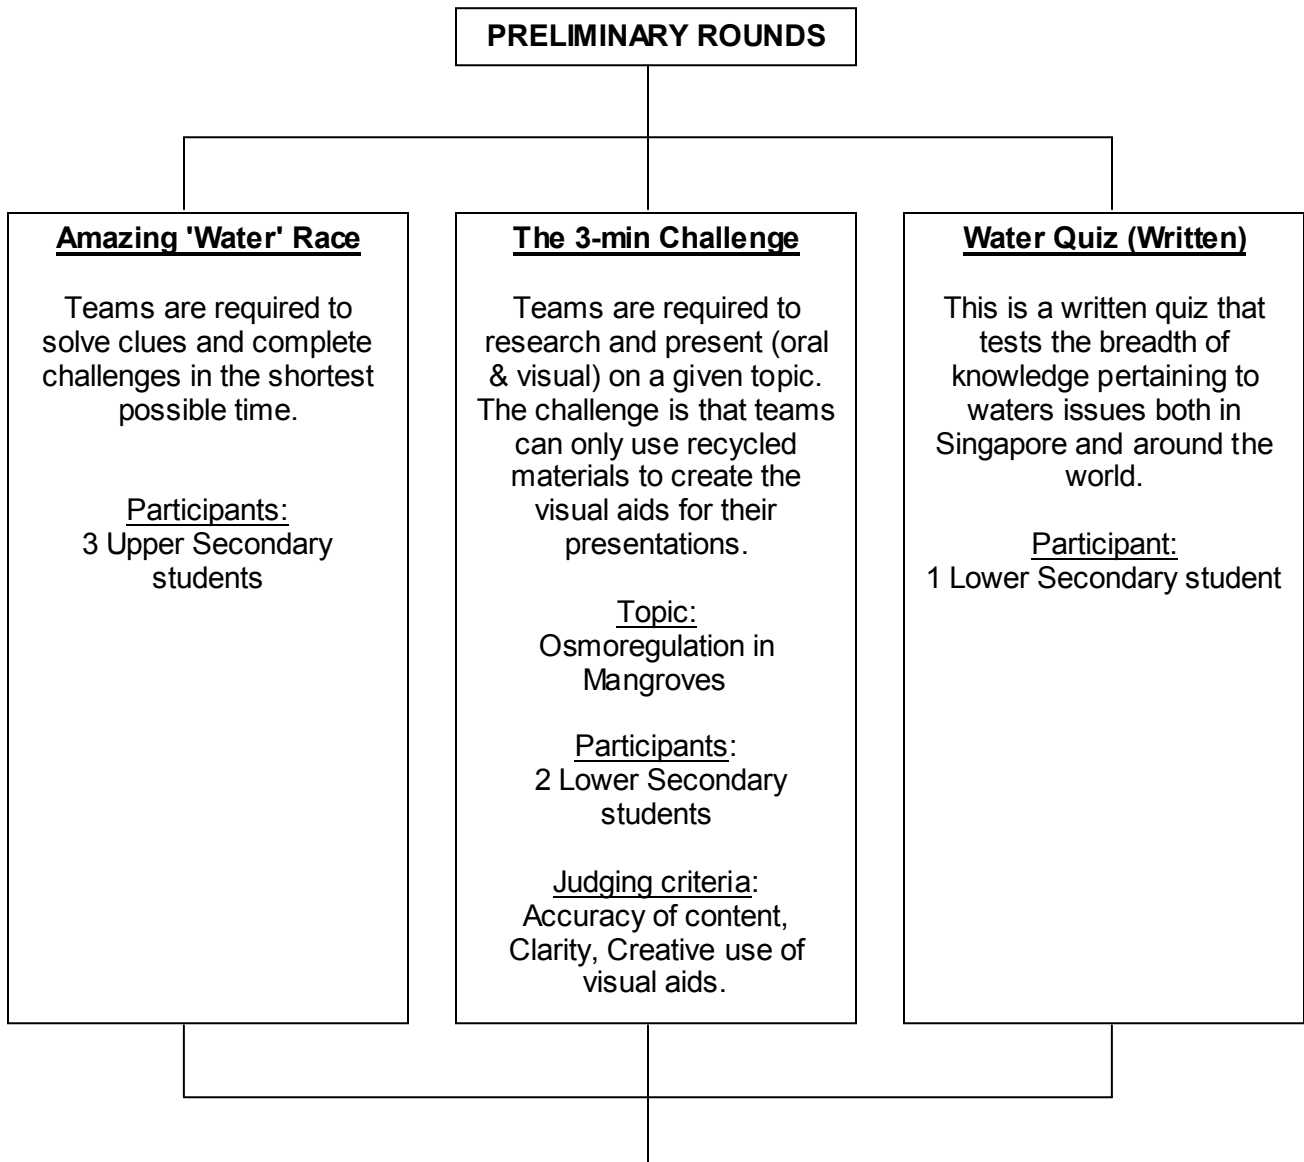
PRELIMINARY ROUNDS

Amazing 'Water' Race

Teams are required to solve clues and complete challenges in the shortest possible time.

Participants:
3 Upper Secondary students

The 3-min Challenge

Teams are required to research and present (oral & visual) on a given topic. The challenge is that teams can only use recycled materials to create the visual aids for their presentations.

Topic:
Osmoregulation in Mangroves

Participants:
2 Lower Secondary students

Judging criteria:
Accuracy of content, Clarity, Creative use of visual aids.

Water Quiz (Written)

This is a written quiz that tests the breadth of knowledge pertaining to waters issues both in Singapore and around the world.

Participant:
1 Lower Secondary student